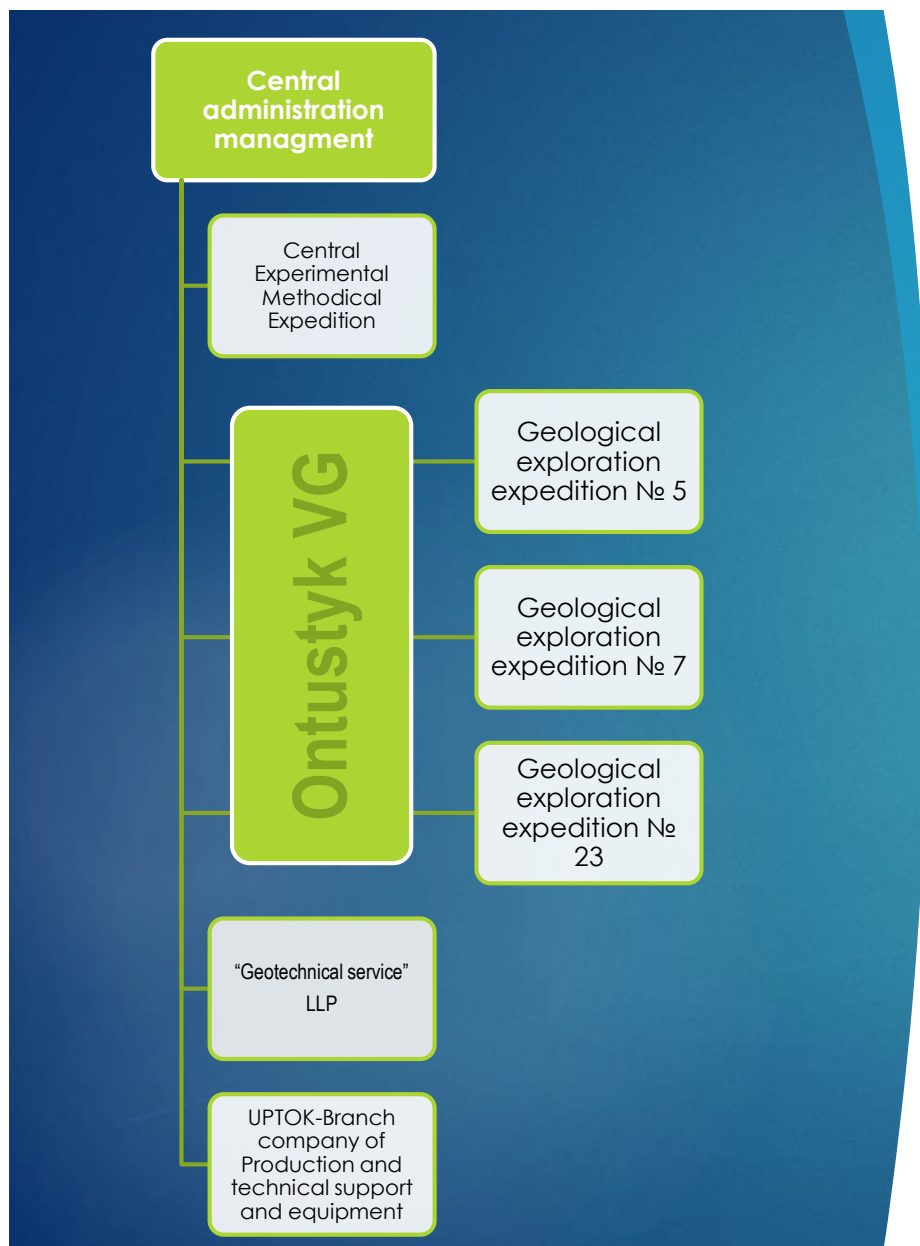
Central administration managment

Central Experimental Methodical Expedition

Ontustyk VG

Geological exploration expedition № 5

Geological exploration expedition № 7

Geological exploration expedition № 23

“Geotechnical service” LLP

UPTOK-Branch company of Production and technical support and equipment